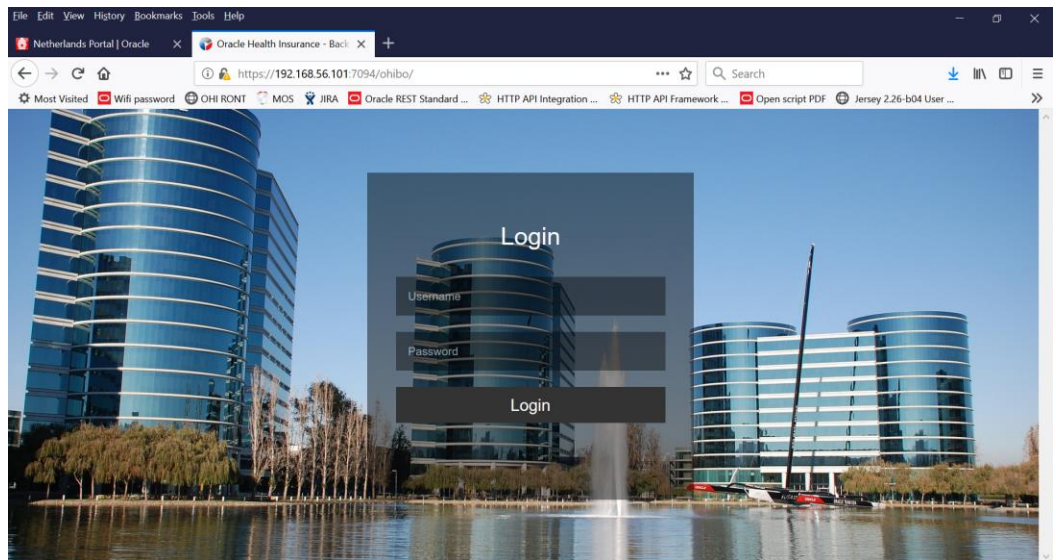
File Edit View History Bookmarks Tools Help

Netherlands Portal | Oracle ×

Oracle Health Insurance - Back ×

+

https://192.168.56.101:7094/ohibo/

Search

Most Visited Wifi password OHI RONT MOS JIRA Oracle REST Standard ... HTTP API Integration ... HTTP API Framework ... Open script PDF Jersey 2.26-b04 User ...

Login

Username

Password

Login